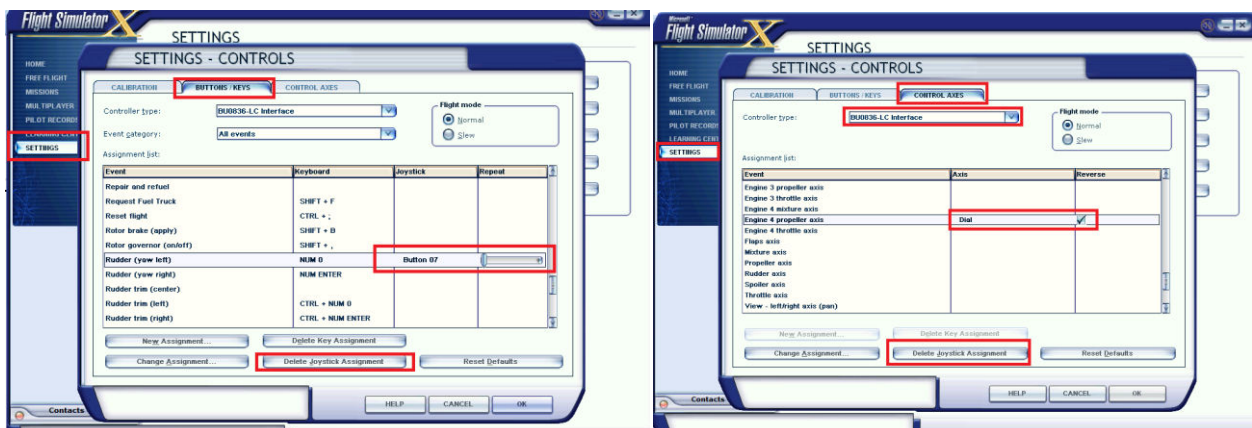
Flight Simulator X

SETTINGS

HOME
FREE FLIGHT
MISSIONS
MULTIPLAYER
PILOT RECORDS
LEARNING CENTER
SETTINGS

SETTINGS - CONTROLS

CALIBRATION | BUTTONS / KEYS | CONTROL AXES

Controller type: BU0836-LC Interface

Event category: All events

Flight mode
Normal
Slew

Assignment list:

| Event | Keyboard | Joystick | Repeat |
|---|---|---|---|
| Repair and refuel | | | |
| Request Fuel Truck | SHIFT + F | | |
| Reset flight | CTRL + ; | | |
| Rotor brake (apply) | SHIFT + B | | |
| Rotor governor (on/off) | SHIFT + , | | |
| Rudder (yaw left) | NUM 0 | Button 07 | |
| Rudder (yaw right) | NUM ENTER | | |
| Rudder trim (center) | | | |
| Rudder trim (left) | CTRL + NUM 0 | | |
| Rudder trim (right) | CTRL + NUM ENTER | | |

New Assignment...
Delete Key Assignment
Change Assignment...
Delete Joystick Assignment
Reset Defaults

HELP
CANCEL
OK

Contacts

Microsoft
Flight Simulator X

SETTINGS

HOME
FREE FLIGHT
MISSIONS
MULTIPLAYER
PILOT RECORDS
LEARNING CENTER
SETTINGS

SETTINGS - CONTROLS

CALIBRATION | BUTTONS / KEYS | CONTROL AXES

Controller type: BU0836-LC Interface

Flight mode
Normal
Slew

Assignment list:

| Event | Axis | Reverse |
|---|---|---|
| Engine 3 propeller axis | | |
| Engine 3 throttle axis | | |
| Engine 4 mixture axis | | |
| Engine 4 propeller axis | Dial | ✓ |
| Engine 4 throttle axis | | |
| Flaps axis | | |
| Mixture axis | | |
| Propeller axis | | |
| Rudder axis | | |
| Spoiler axis | | |
| Throttle axis | | |
| View - left/right axis (pan) | | |

New Assignment...
Delete Key Assignment
Change Assignment...
Delete Joystick Assignment
Reset Defaults

HELP
CANCEL
OK

Contacts